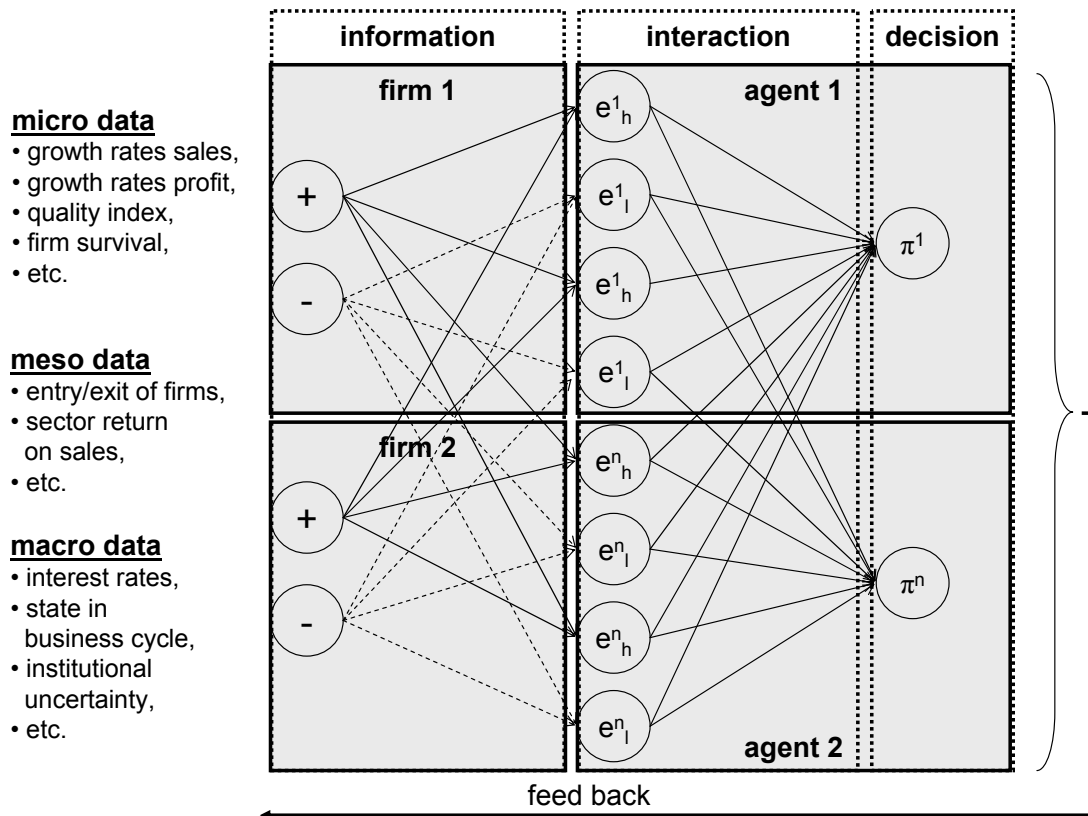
information

interaction

decision

micro data
• growth rates sales,
• growth rates profit,
• quality index,
• firm survival,
• etc.

meso data
• entry/exit of firms,
• sector return on sales,
• etc.

macro data
• interest rates,
• state in business cycle,
• institutional uncertainty,
• etc.

firm 1

+

-

firm 2

+

-

agent 1

$e^1_h$

$e^1_l$

$e^1_h$

$e^1_l$

$e^n_h$

$e^n_l$

$e^n_h$

$e^n_l$

agent 2

$\pi^1$

$\pi^n$

feed back